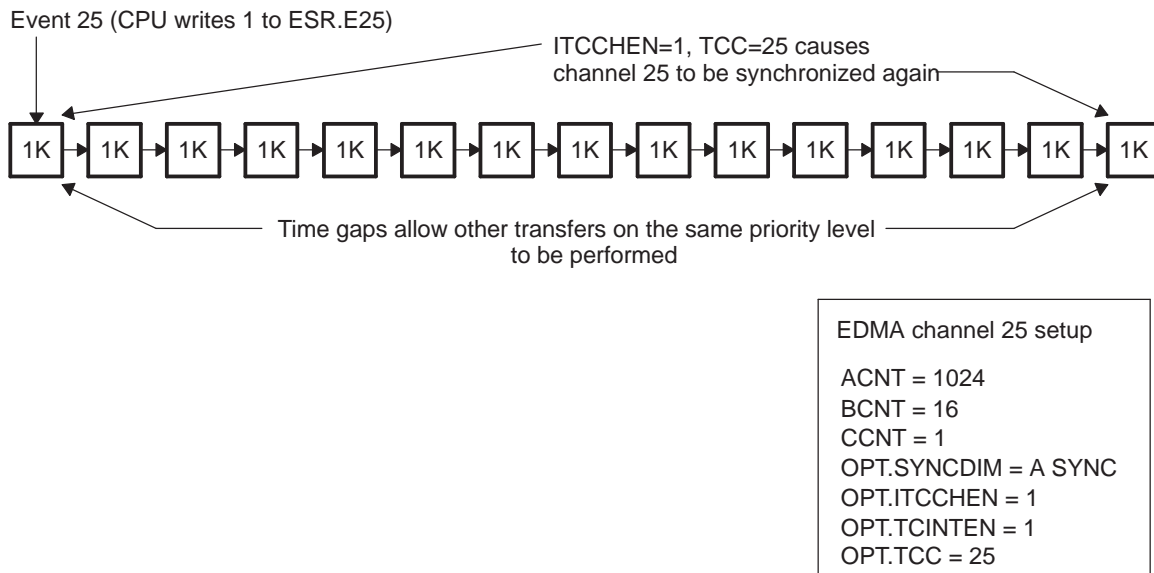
Event 25 (CPU writes 1 to ESR.E25)

ITCCHEN=1, TCC=25 causes channel 25 to be synchronized again

1K 1K 1K 1K 1K 1K 1K 1K 1K 1K 1K 1K 1K 1K 1K

Time gaps allow other transfers on the same priority level to be performed

EDMA channel 25 setup

ACNT = 1024
BCNT = 16
CCNT = 1
OPT.SYNCDIM = A SYNC
OPT.ITCCHEN = 1
OPT.TCINTEN = 1
OPT.TCC = 25